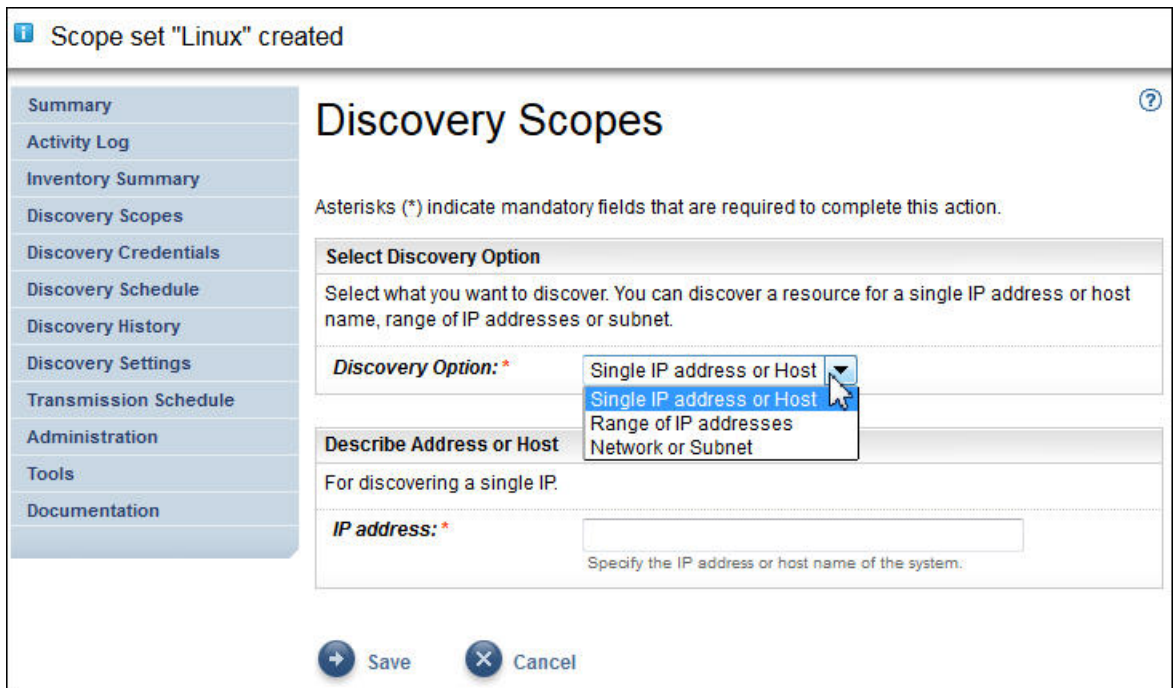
Scope set "Linux" created

Summary
Activity Log
Inventory Summary
Discovery Scopes
Discovery Credentials
Discovery Schedule
Discovery History
Discovery Settings
Transmission Schedule
Administration
Tools
Documentation

Discovery Scopes

?

Asterisks (*) indicate mandatory fields that are required to complete this action.

Select Discovery Option

Select what you want to discover. You can discover a resource for a single IP address or host name, range of IP addresses or subnet.

Discovery Option: *

Single IP address or Host

Single IP address or Host
Range of IP addresses
Network or Subnet

Describe Address or Host

For discovering a single IP.

IP address: *

Specify the IP address or host name of the system.

Save

Cancel